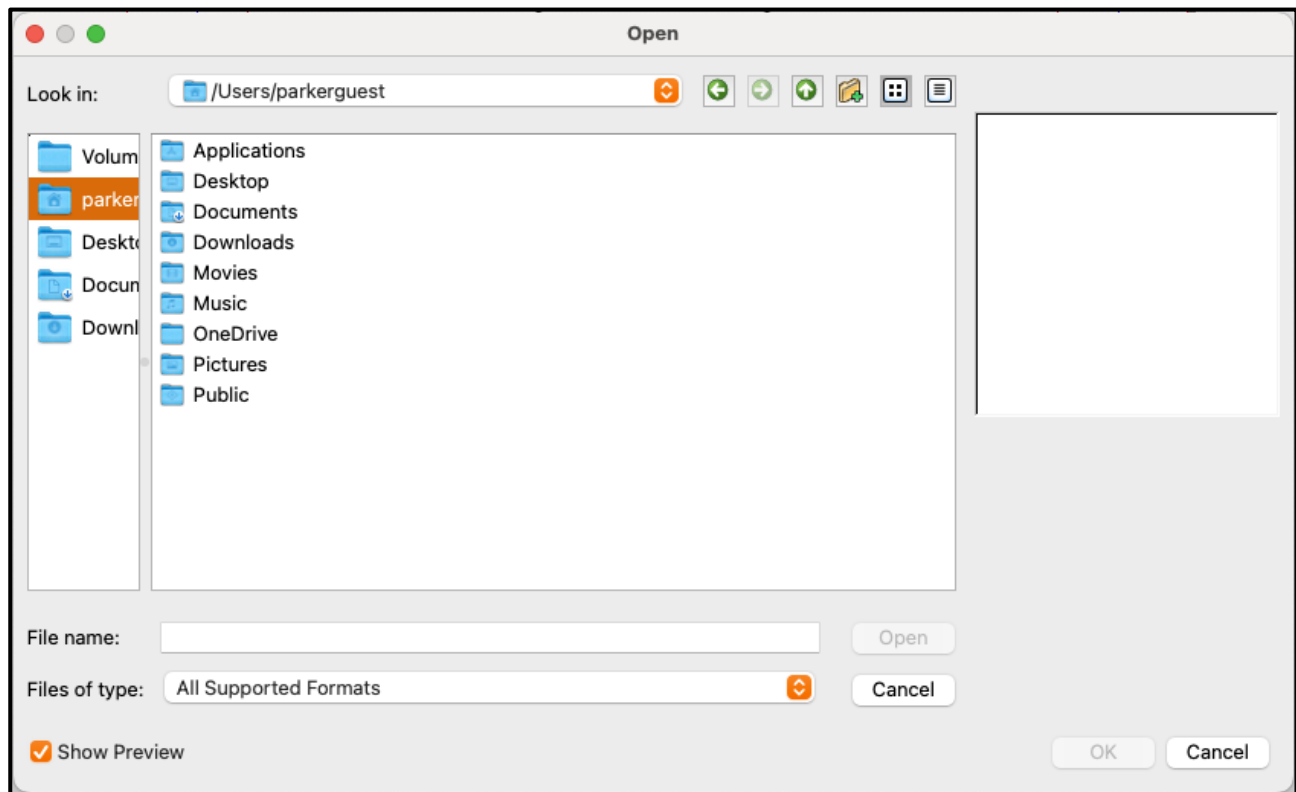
Open

Look in: /Users/parkerguest

Volum
parker
Deskto
Docum
Downl

Applications
Desktop
Documents
Downloads
Movies
Music
OneDrive
Pictures
Public

File name:
Open

Files of type: All Supported Formats
Cancel

Show Preview

OK
Cancel